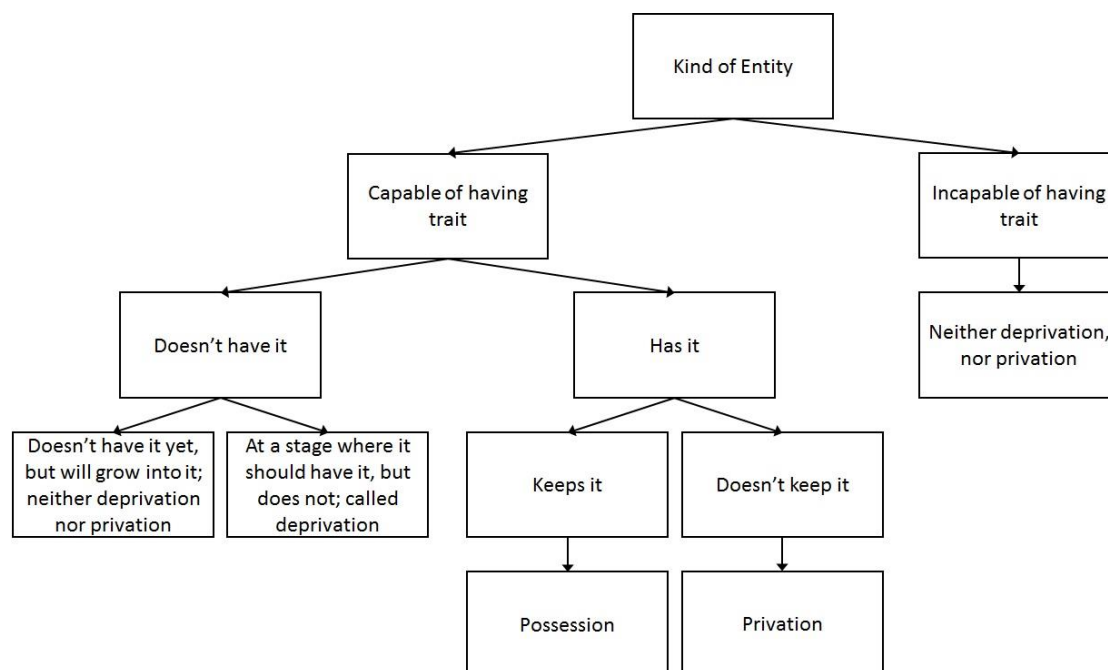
Kind of Entity

Capable of having trait

Incapable of having trait

Doesn't have it

Has it

Neither deprivation, nor privation

Doesn't have it yet, but will grow into it; neither deprivation nor privation

At a stage where it should have it, but does not; called deprivation

Keeps it

Doesn't keep it

Possession

Privation